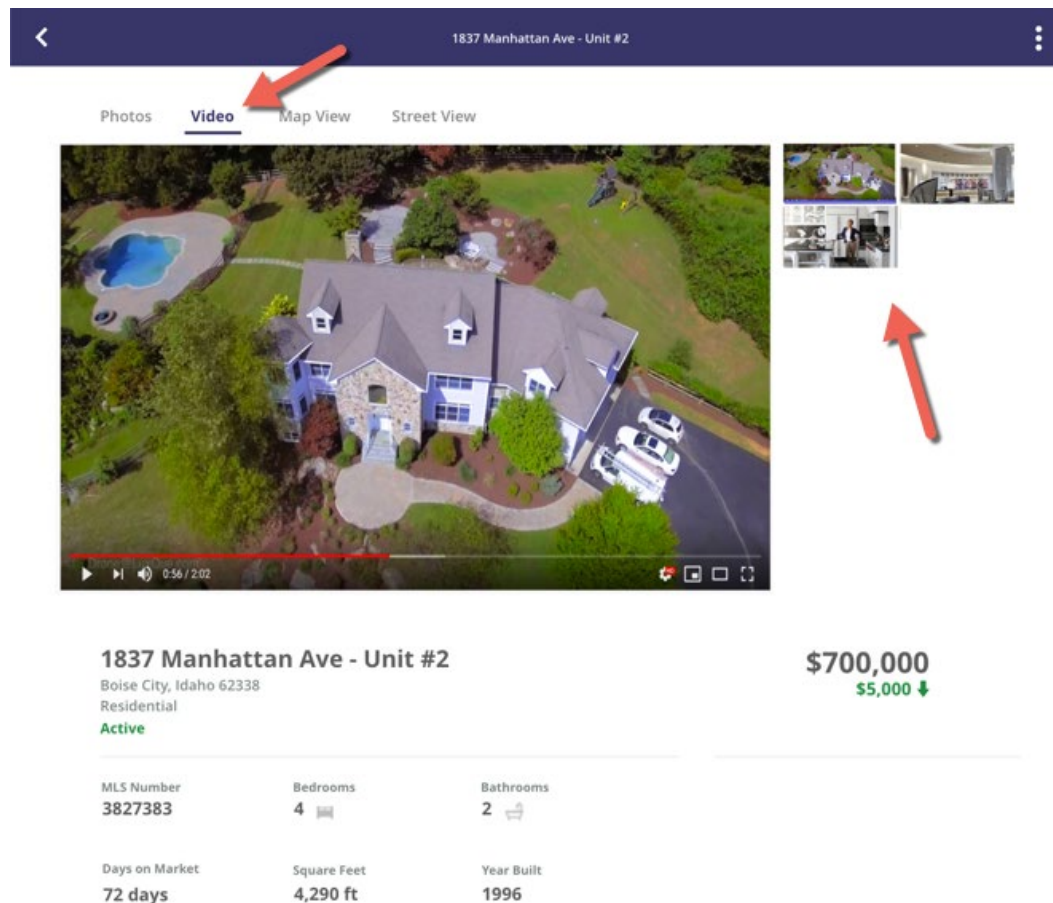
1837 Manhattan Ave - Unit #2

Photos Video Map View Street View

0:56 / 2:02

1837 Manhattan Ave - Unit #2
Boise City, Idaho 62338
Residential
Active

$700,000
$5,000

MLS Number
3827383

Bedrooms
4

Bathrooms
2

Days on Market
72 days

Square Feet
4,290 ft

Year Built
1996